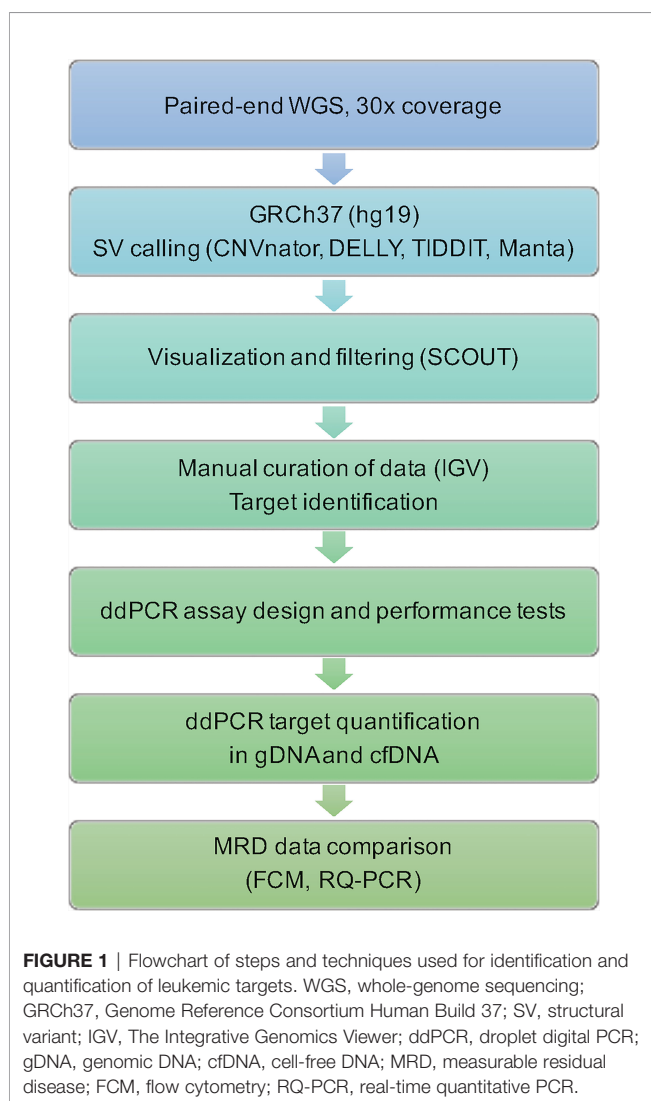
Paired-end WGS, 30x coverage

GRCh37 (hg19)
SV calling (CNVnator, DELLY, TIDDIT, Manta)

Visualization and filtering (SCOUT)

Manual curation of data (IGV)
Target identification

ddPCR assay design and performance tests

ddPCR target quantification
in gDNAand cfDNA

MRD data comparison
(FCM, RQ-PCR)

**FIGURE 1** | Flowchart of steps and techniques used for identification and quantification of leukemic targets. WGS, whole-genome sequencing; GRCh37, Genome Reference Consortium Human Build 37; SV, structural variant; IGV, The Integrative Genomics Viewer; ddPCR, droplet digital PCR; gDNA, genomic DNA; cfDNA, cell-free DNA; MRD, measurable residual disease; FCM, flow cytometry; RQ-PCR, real-time quantitative PCR.